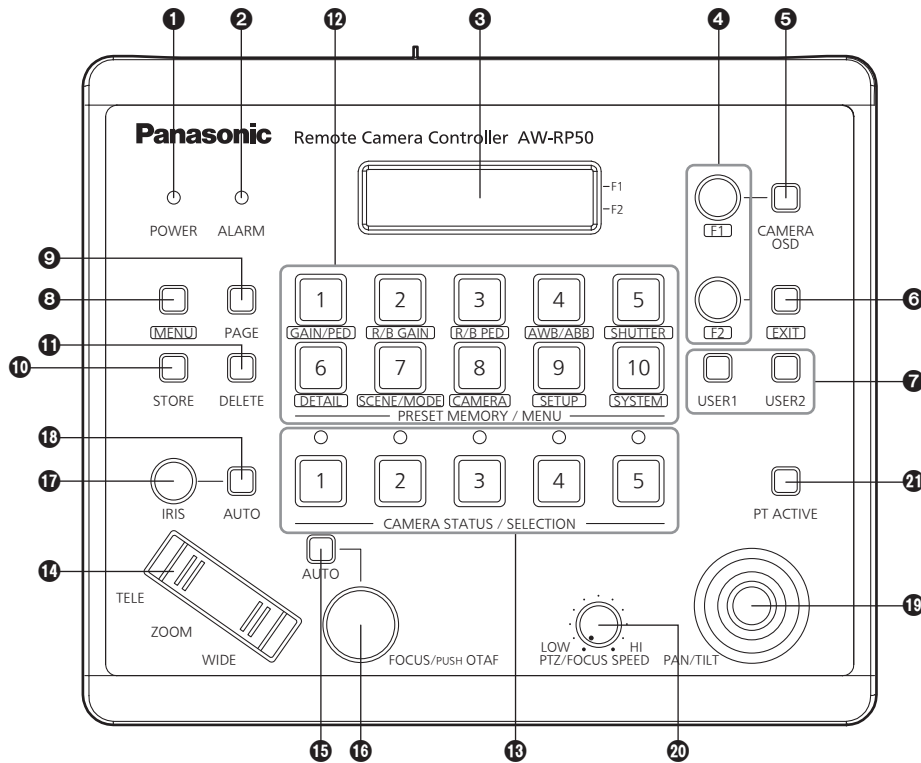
1 2 12 3 4 5

Panasonic Remote Camera Controller AW-RP50

POWER ALARM

F1
F2

F1

CAMERA OSD

9

8 MENU PAGE

1 GAIN/PED
2 R/B GAIN
3 R/B PED
4 AWB/ABB
5 SHUTTER

F2

EXIT 6

11

10 STORE DELETE

6 DETAIL
7 SCENE/MODE
8 CAMERA
9 SETUP
10 SYSTEM

PRESET MEMORY / MENU

USER1 USER2 7

18

17 IRIS AUTO

1 2 3 4 5

CAMERA STATUS / SELECTION

PT ACTIVE 21

AUTO

14

TELE

ZOOM

WIDE

FOCUS/PUSH OTAF

LOW HI
PTZ/FOCUS SPEED

PAN/TILT

19

15 16 13 20